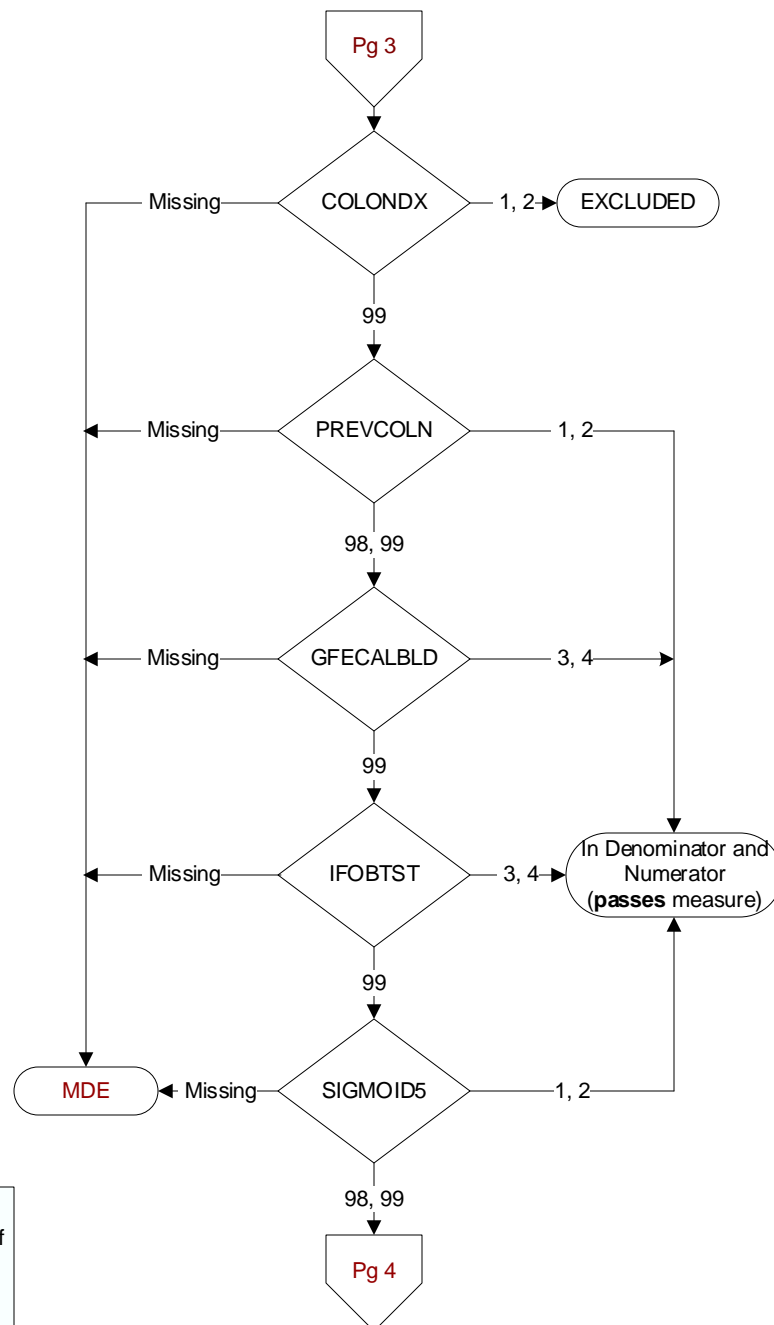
Pg 3

COLONDX

Missing

1, 2

EXCLUDED

99

PREVCOLN

Missing

1, 2

98, 99

GFECALBLD

Missing

3, 4

99

IFOBTST

Missing

3, 4

In Denominator and Numerator (**passes** measure)

99

SIGMOID5

MDE

Missing

1, 2

98, 99

Pg 4

f